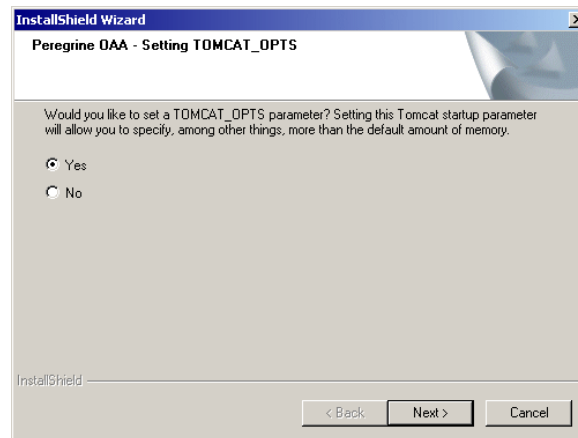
InstallShield Wizard

Peregrine OAA - Setting TOMCAT_OPTS

Would you like to set a TOMCAT_OPTS parameter? Setting this Tomcat startup parameter will allow you to specify, among other things, more than the default amount of memory.

Yes

No

InstallShield

< Back

Next >

Cancel